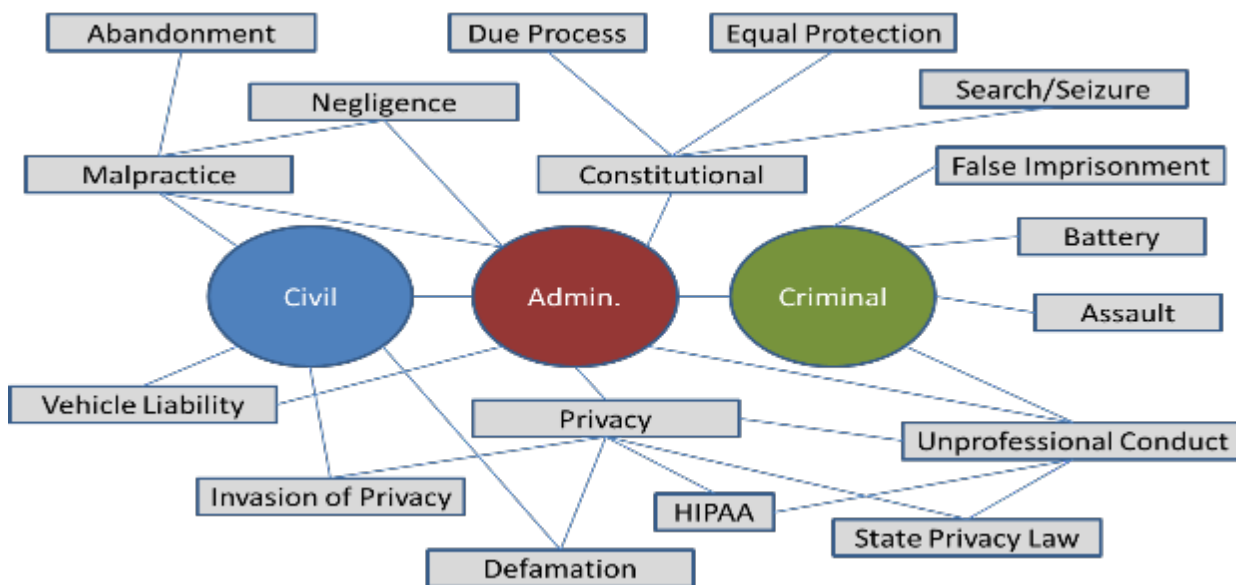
Abandonment

Due Process

Equal Protection

Negligence

Search/Seizure

Malpractice

Constitutional

False Imprisonment

Battery

Civil

Admin.

Criminal

Assault

Vehicle Liability

Privacy

Unprofessional Conduct

Invasion of Privacy

HIPAA

State Privacy Law

Defamation